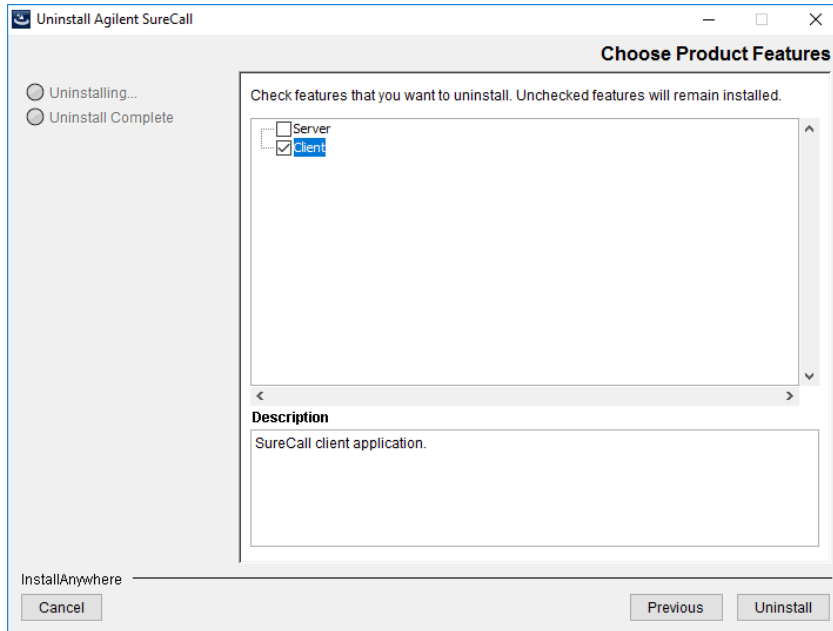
Uninstall Agilent SureCall

Choose Product Features

Uninstalling...
Uninstall Complete

Check features that you want to uninstall. Unchecked features will remain installed.

Server
Client

Description

SureCall client application.

InstallAnywhere

Cancel

Previous

Uninstall